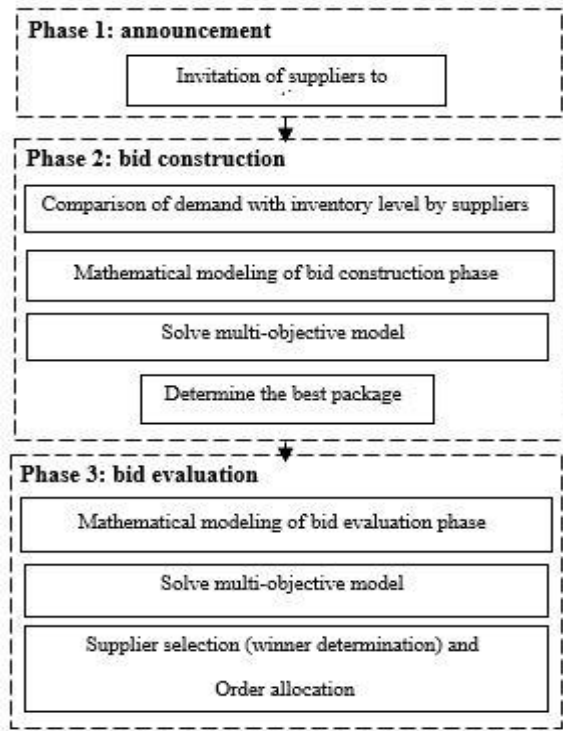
Phase 1: announcement

Invitation of suppliers to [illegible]

Phase 2: bid construction

Comparison of demand with inventory level by suppliers

Mathematical modeling of bid construction phase

Solve multi-objective model

Determine the best package

Phase 3: bid evaluation

Mathematical modeling of bid evaluation phase

Solve multi-objective model

Supplier selection (winner determination) and Order allocation